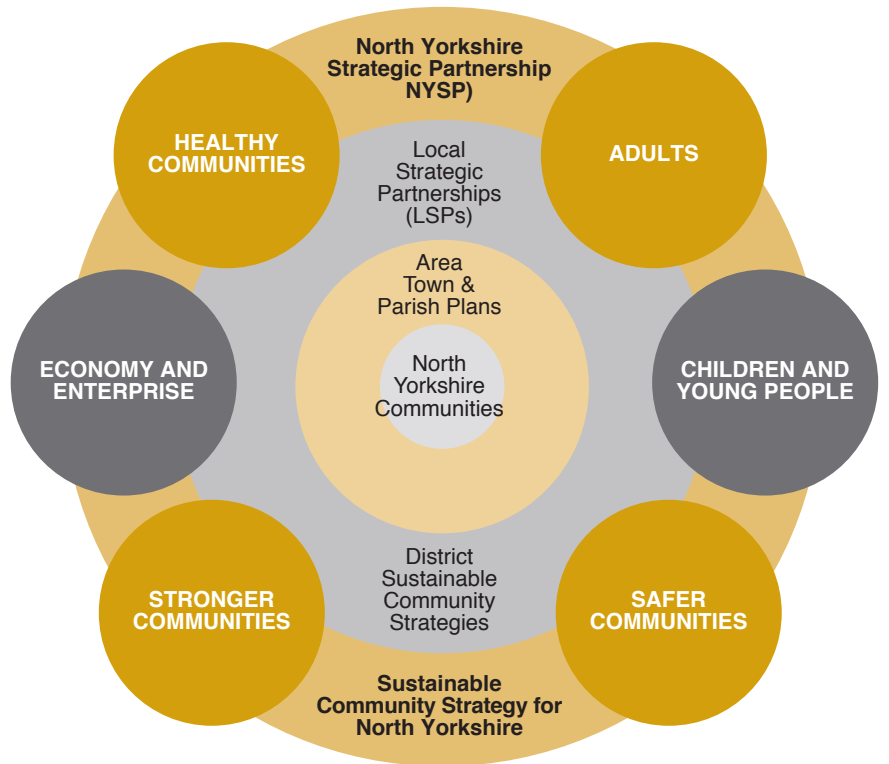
North Yorkshire Strategic Partnership NYSP)

HEALTHY COMMUNITIES

ADULTS

Local Strategic Partnerships (LSPs)

Area Town & Parish Plans

ECONOMY AND ENTERPRISE

North Yorkshire Communities

CHILDREN AND YOUNG PEOPLE

District Sustainable Community Strategies

STRONGER COMMUNITIES

SAFER COMMUNITIES

Sustainable Community Strategy for North Yorkshire